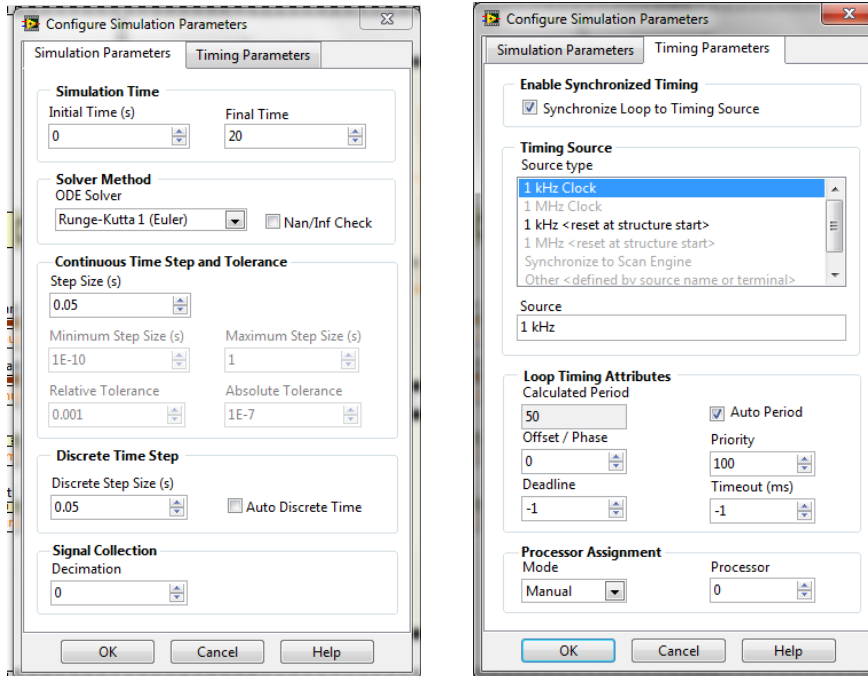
Configure Simulation Parameters

Simulation Parameters | Timing Parameters

Simulation Time
Initial Time (s)
0
Final Time
20

Solver Method
ODE Solver
Runge-Kutta 1 (Euler)
Nan/Inf Check

Continuous Time Step and Tolerance
Step Size (s)
0.05
Minimum Step Size (s)
1E-10
Maximum Step Size (s)
1
Relative Tolerance
0.001
Absolute Tolerance
1E-7

Discrete Time Step
Discrete Step Size (s)
0.05
Auto Discrete Time

Signal Collection
Decimation
0

OK | Cancel | Help

Configure Simulation Parameters

Simulation Parameters | Timing Parameters

Enable Synchronized Timing
Synchronize Loop to Timing Source

Timing Source
Source type
1 kHz Clock
1 MHz Clock
1 kHz <reset at structure start>
1 MHz <reset at structure start>
Synchronize to Scan Engine
Other <defined by source name or terminal>
Source
1 kHz

Loop Timing Attributes
Calculated Period
50
Auto Period
Offset / Phase
0
Priority
100
Deadline
-1
Timeout (ms)
-1

Processor Assignment
Mode
Manual
Processor
0

OK | Cancel | Help